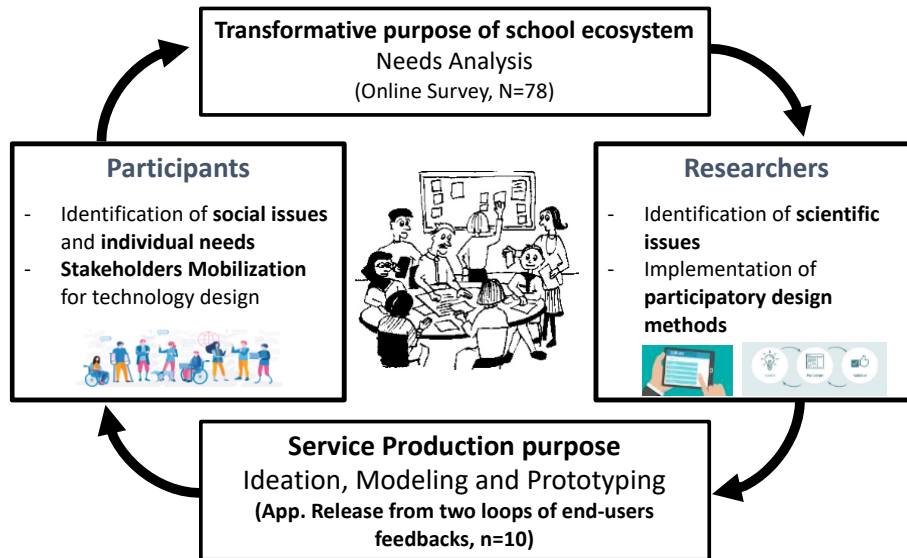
**Transformative purpose of school ecosystem**
Needs Analysis
(Online Survey, N=78)

**Participants**

- Identification of **social issues** and **individual needs**
- **Stakeholders Mobilization** for technology design

**Researchers**

- Identification of **scientific issues**
- Implementation of **participatory design methods**

**Service Production purpose**
Ideation, Modeling and Prototyping
**(App. Release from two loops of end-users feedbacks, n=10)**